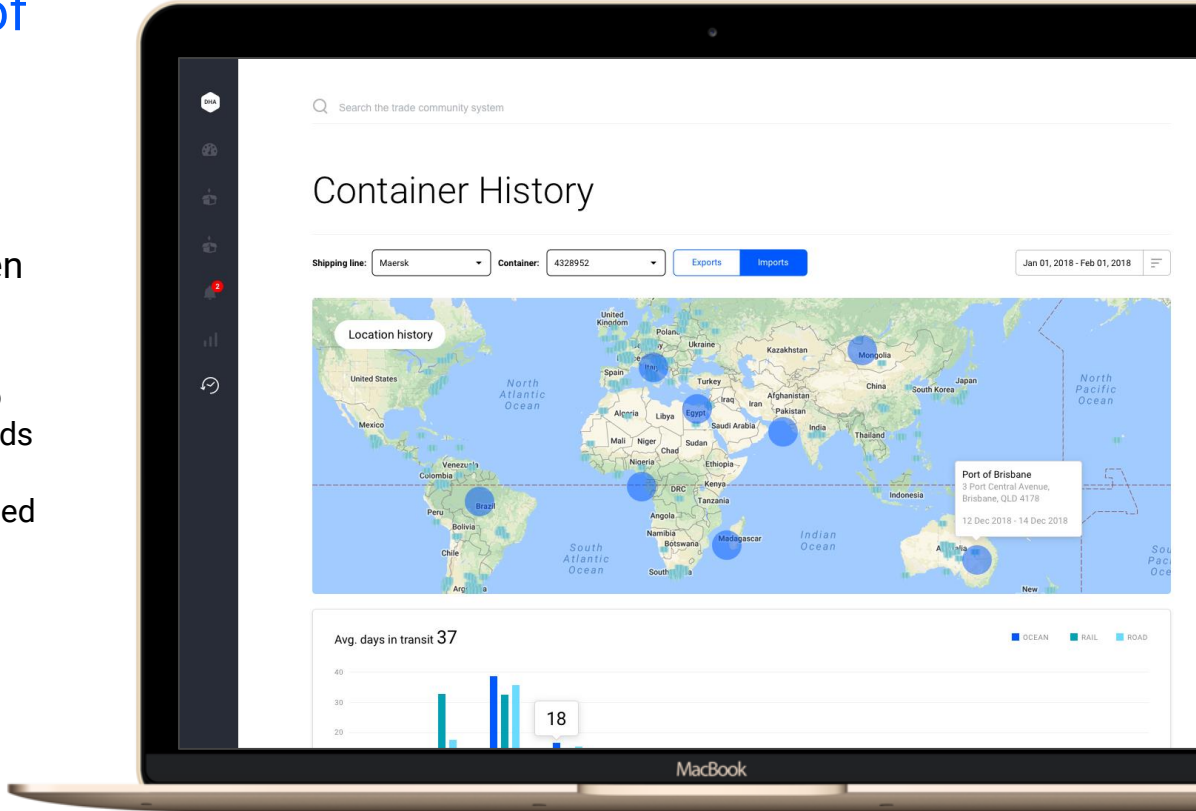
of

en

ds

ed

DHA

2

Search the trade community system

Container History

Shipping line: Maersk Container: 4328952 Exports Imports

Jan 01, 2018 - Feb 01, 2018

Location history

United Kingdom
Poland
Ukraine
Kazakhstan
Mongolia
Spain
Italy
Turkey
China
Japan
South Korea
United States
North Atlantic Ocean
North Pacific Ocean
Algeria
Libya
Egypt
Iraq
Iran
Afghanistan
Pakistan
Saudi Arabia
India
Mexico
Mali
Niger
Chad
Sudan
Thailand
Venezuela
Colombia
Nigeria
Ethiopia
DRC
Kenya
Tanzania
Indonesia
Peru
Brazil
Bolivia
Angola
Namibia
Botswana
Madagascar
Indian Ocean
South Atlantic Ocean
Chile
South
Australia
Arg
New
South Pac Oce

Port of Brisbane
3 Port Central Avenue, Brisbane, QLD 4178
12 Dec 2018 - 14 Dec 2018

Avg. days in transit 37

OCEAN RAIL ROAD

40
30
20

18

MacBook